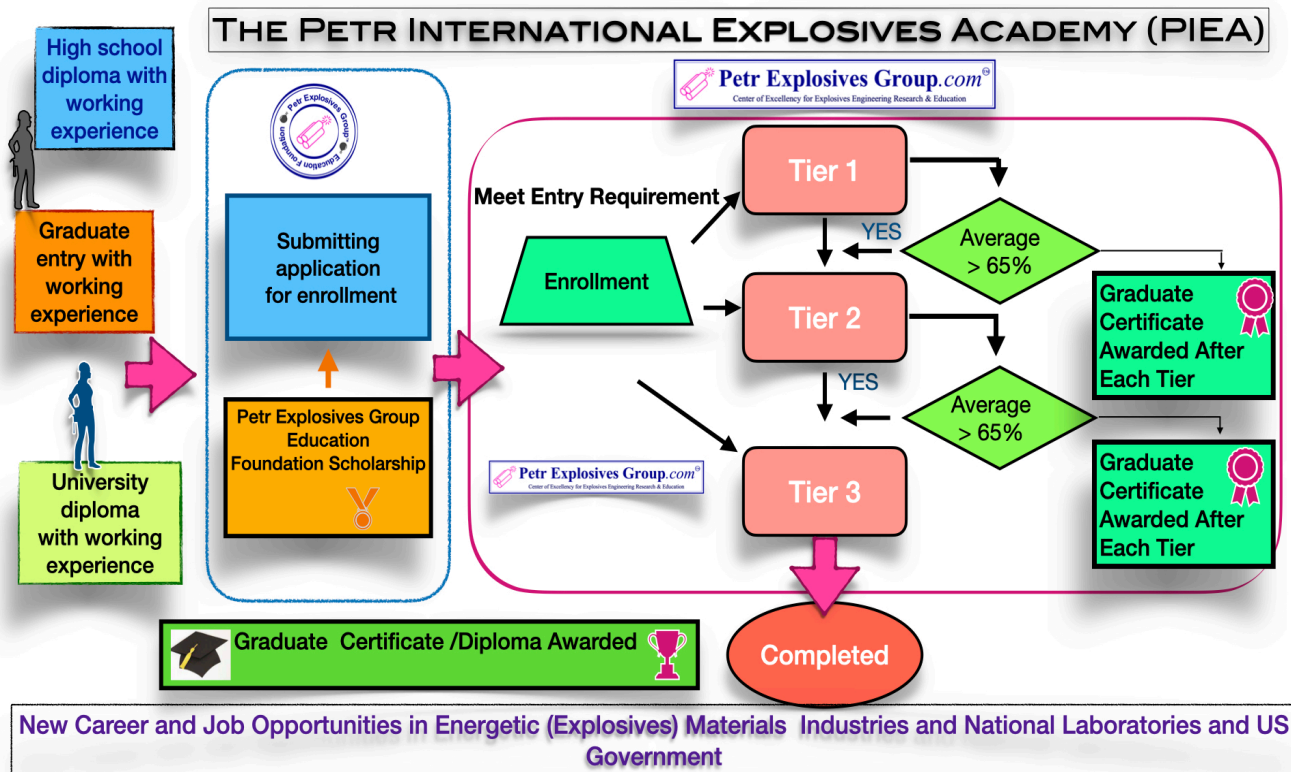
The Petr International Explosives Academy (PIEA)

High school diploma with working experience

Graduate entry with working experience

University diploma with working experience

Petr Explosives Group Education Foundation

Submitting application for enrollment

Petr Explosives Group Education Foundation Scholarship

Petr Explosives Group.com
Center of Excellency for Explosives Engineering Research & Education

Meet Entry Requirement

Enrollment

Tier 1

YES

Average > 65%

Tier 2

YES

Average > 65%

Tier 3

Graduate Certificate Awarded After Each Tier

Graduate Certificate Awarded After Each Tier

Petr Explosives Group.com
Center of Excellency for Explosives Engineering Research & Education

Graduate Certificate /Diploma Awarded

Completed

New Career and Job Opportunities in Energetic (Explosives) Materials Industries and National Laboratories and US Government